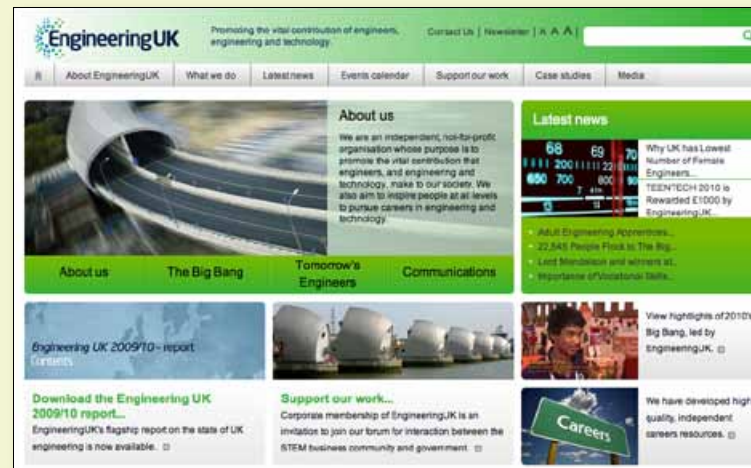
EngineeringUK

Promoting the vital contribution of engineers, engineering and technology

Contact Us | Newsletter | A A A |

About EngineeringUK | What we do | Latest news | Events calendar | Support our work | Case studies | Media

About us

We are an independent, not-for-profit organisation whose purpose is to promote the vital contribution that engineers, and engineering and technology, make to our society. We also aim to inspire people at all levels to pursue careers in engineering and technology.

About us | The Big Bang | Tomorrow's Engineers | Communications

Latest news

Why UK has Lowest Number of Female Engineers...

TEENTECH 2010 is Rewarded £1000 by EngineeringUK...

Adult Engineering Apprentices...

22,545 People Flock to The Big...

Lord Mandelson and winners at...

Importance of Vocational Skills...

Engineering UK 2009/10 - report

Contents

Download the Engineering UK 2009/10 report...

EngineeringUK's flagship report on the state of UK engineering is now available.

Support our work...

Corporate membership of EngineeringUK is an invitation to join our forum for interaction between the STEM business community and government.

View highlights of 2010's Big Bang, led by EngineeringUK.

Careers

We have developed high quality, independent careers resources.